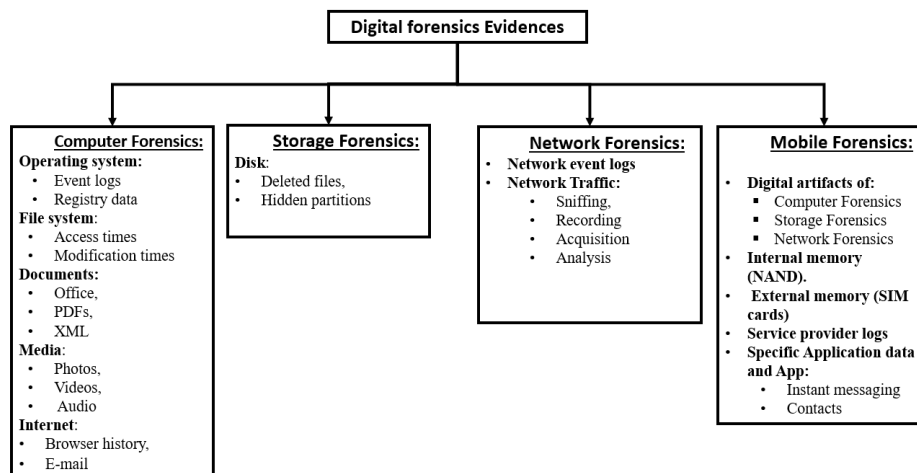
Digital forensics Evidences

Computer Forensics:
Operating system:
• Event logs
• Registry data
File system:
• Access times
• Modification times
Documents:
• Office,
• PDFs,
• XML
Media:
• Photos,
• Videos,
• Audio
Internet:
• Browser history,
• E-mail

Storage Forensics:
Disk:
• Deleted files,
• Hidden partitions

Network Forensics:
• Network event logs
• Network Traffic:
 • Sniffing,
 • Recording
 • Acquisition
 • Analysis

Mobile Forensics:
• Digital artifacts of:
 ▪ Computer Forensics
 ▪ Storage Forensics
 ▪ Network Forensics
• Internal memory (NAND).
• External memory (SIM cards)
• Service provider logs
• Specific Application data and App:
 • Instant messaging
 • Contacts